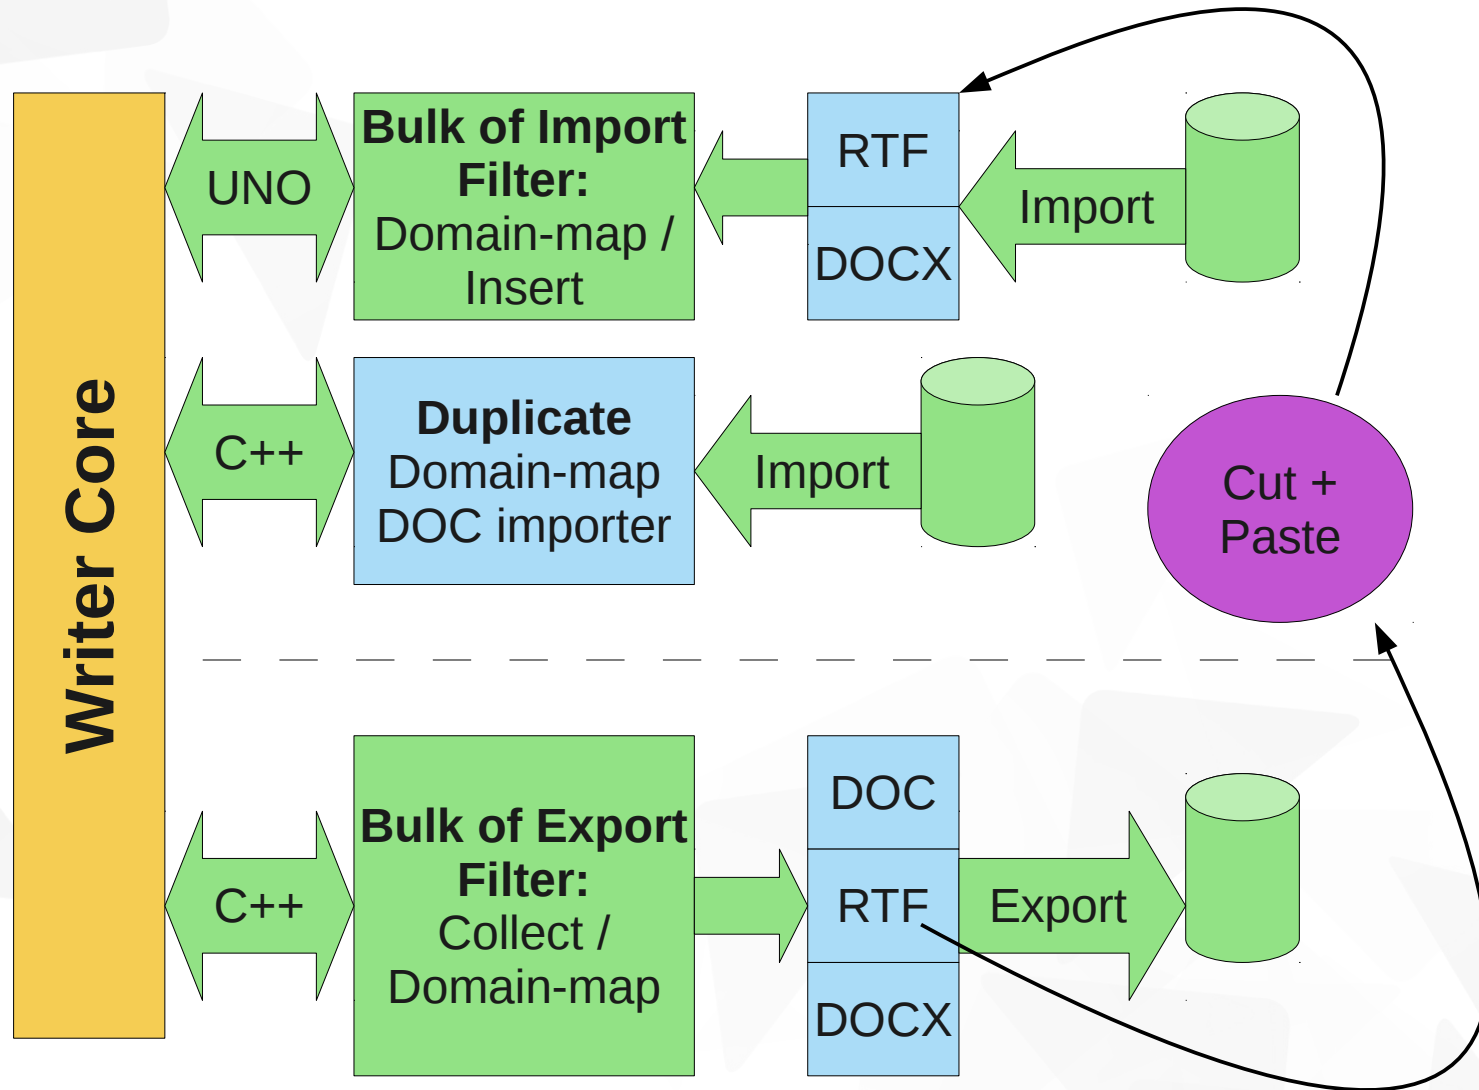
Writer Core

UNO

Bulk of Import Filter: Domain-map / Insert

RTF

DOCX

Import

C++

Duplicate Domain-map DOC importer

Import

Cut + Paste

C++

Bulk of Export Filter: Collect / Domain-map

DOC

RTF

DOCX

Export